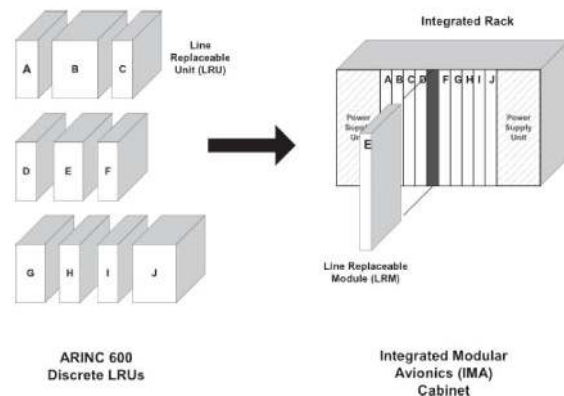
A B C

Line Replaceable Unit (LRU)

D E F

G H I J

Integrated Rack

A B C D F G H I J

Power Supply Unit

E

Power Supply Unit

Line Replaceable Module (LRM)

ARINC 600 Discrete LRUs

Integrated Modular Avionics (IMA) Cabinet